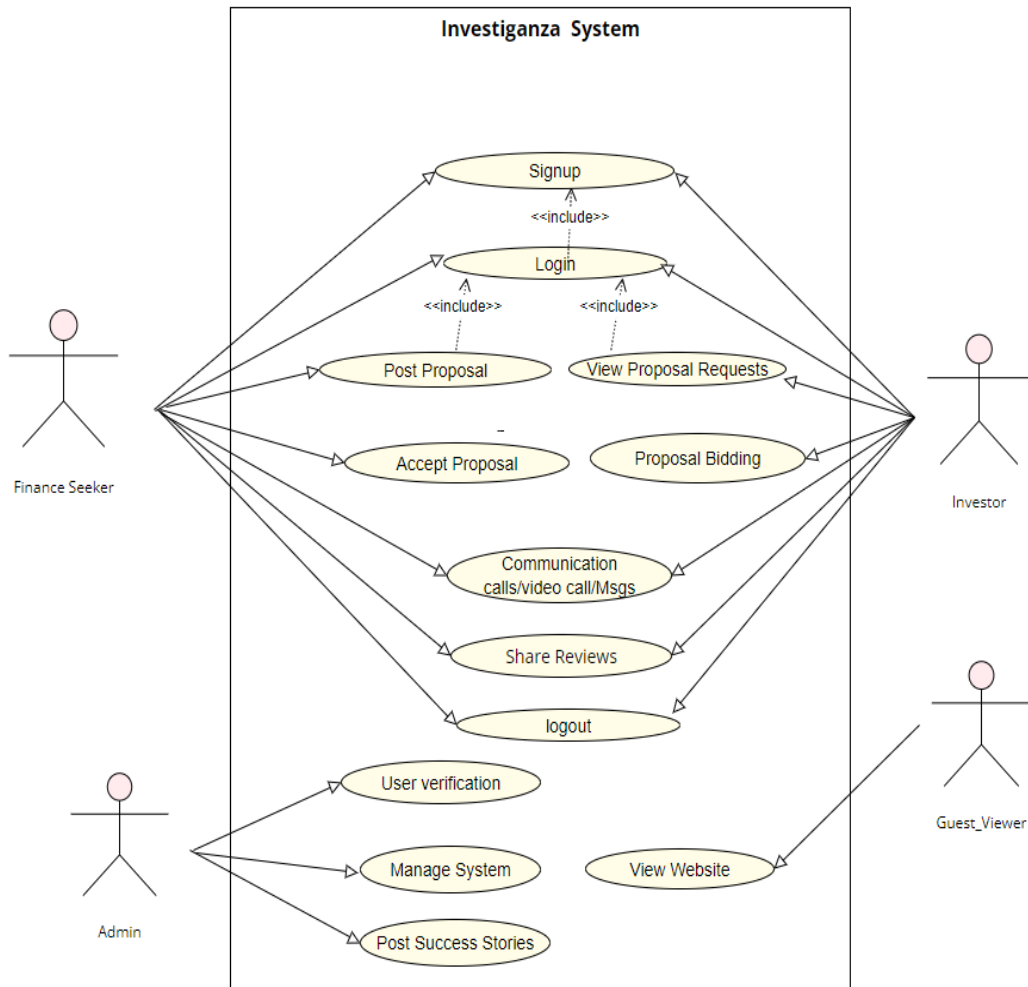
Investiganza System

Signup

<<include>>

Login

<<include>>

<<include>>

Post Proposal

View Proposal Requests

Accept Proposal

Proposal Bidding

Communication calls/video call/Msgs

Share Reviews

logout

User verification

Manage System

View Website

Post Success Stories

Finance Seeker

Investor

Guest_Viewer

Admin